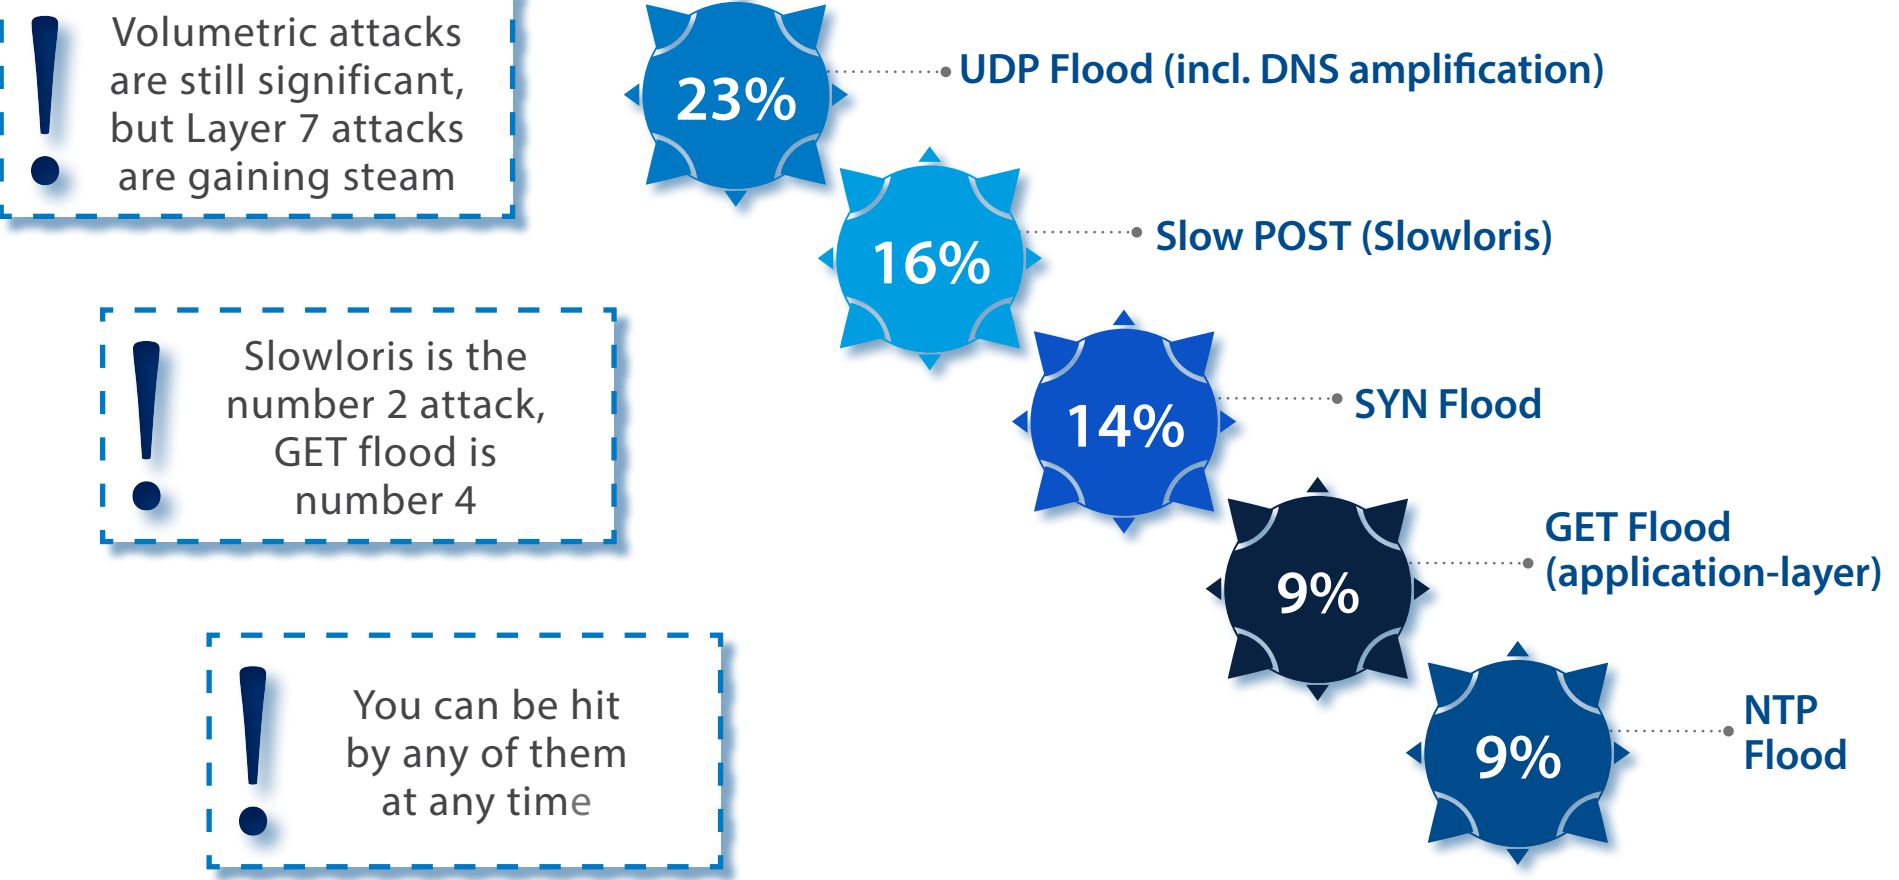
!
Volumetric attacks are still significant, but Layer 7 attacks are gaining steam

!
Slowloris is the number 2 attack, GET flood is number 4

!
You can be hit by any of them at any time

23%
UDP Flood (incl. DNS amplification)

16%
Slow POST (Slowloris)

14%
SYN Flood

9%
GET Flood (application-layer)

9%
NTP Flood